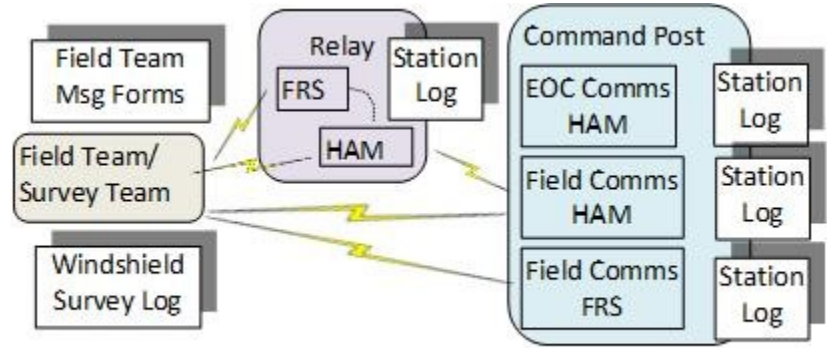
Field Team Msg Forms

Field Team/ Survey Team

Windshield Survey Log

Relay

FRS

HAM

Station Log

Command Post

EOC Comms HAM

Station Log

Field Comms HAM

Station Log

Field Comms FRS

Station Log